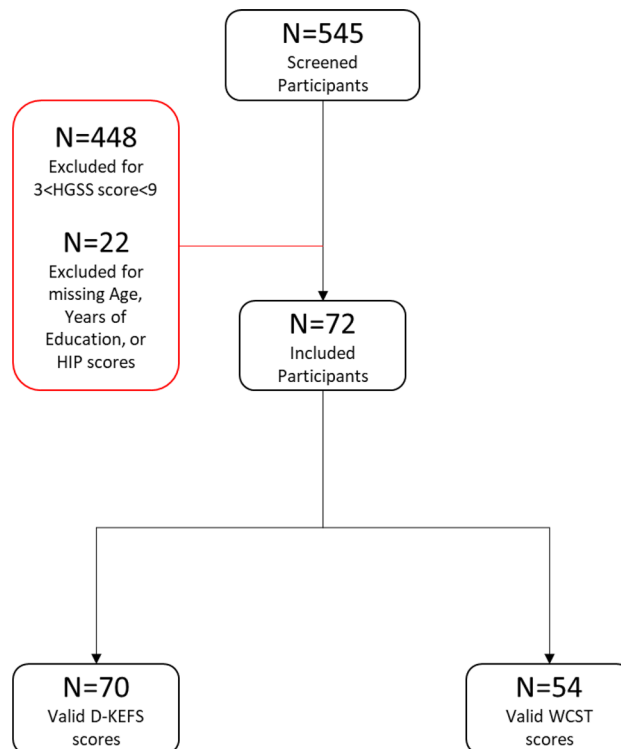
N=545
Screened Participants

N=448
Excluded for 3<HGSS score<9

N=22
Excluded for missing Age, Years of Education, or HIP scores

N=72
Included Participants

N=70
Valid D-KEFS scores

N=54
Valid WCST scores